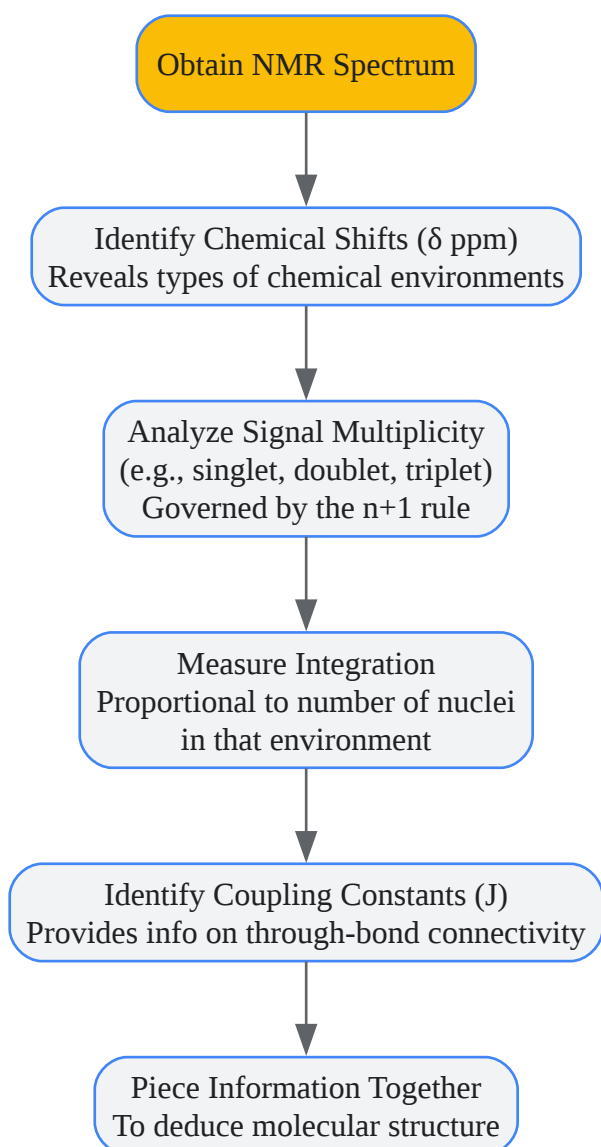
Obtain NMR Spectrum

Identify Chemical Shifts (δ ppm)
Reveals types of chemical environments

Analyze Signal Multiplicity
(e.g., singlet, doublet, triplet)
Governed by the n+1 rule

Measure Integration
Proportional to number of nuclei in that environment

Identify Coupling Constants (J)
Provides info on through-bond connectivity

Piece Information Together
To deduce molecular structure